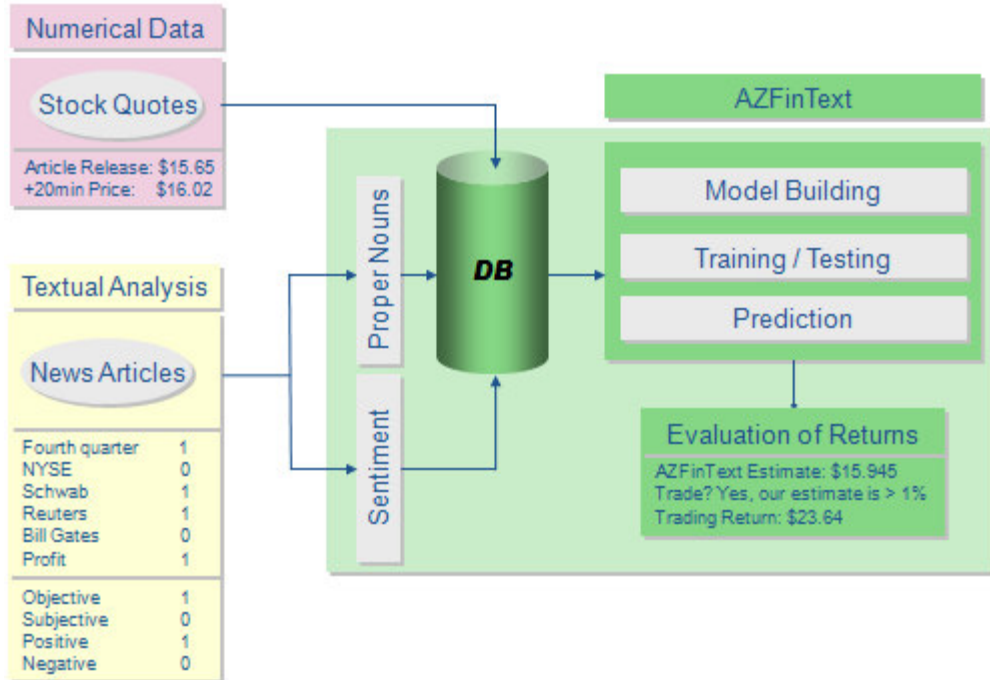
Numerical Data

Stock Quotes

Article Release: $15.65
+20min Price: $16.02

Textual Analysis

News Articles

| | |
|---|---|
| Fourth quarter | 1 |
| NYSE | 0 |
| Schwab | 1 |
| Reuters | 1 |
| Bill Gates | 0 |
| Profit | 1 |

| | |
|---|---|
| Objective | 1 |
| Subjective | 0 |
| Positive | 1 |
| Negative | 0 |

Proper Nouns

Sentiment

DB

AZFinText

Model Building

Training / Testing

Prediction

Evaluation of Returns

AZFinText Estimate: $15.945
Trade? Yes, our estimate is > 1%
Trading Return: $23.64